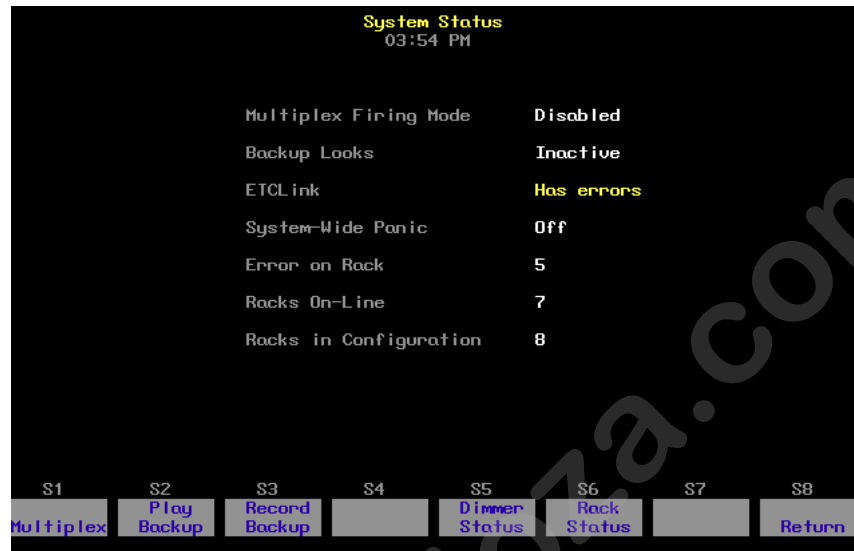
System Status
03:54 PM

| | |
|---|---|
| Multiplex Firing Mode | Disabled |
| Backup Looks | Inactive |
| ETCLink | Has errors |
| System-Wide Panic | Off |
| Error on Rack | 5 |
| Racks On-Line | 7 |
| Racks in Configuration | 8 |

| S1 | S2 | S3 | S4 | S5 | S6 | S7 | S8 |
|---|---|---|---|---|---|---|---|
| Multiplex | Play Backup | Record Backup | | Dimmer Status | Rack Status | | Return |

za.co